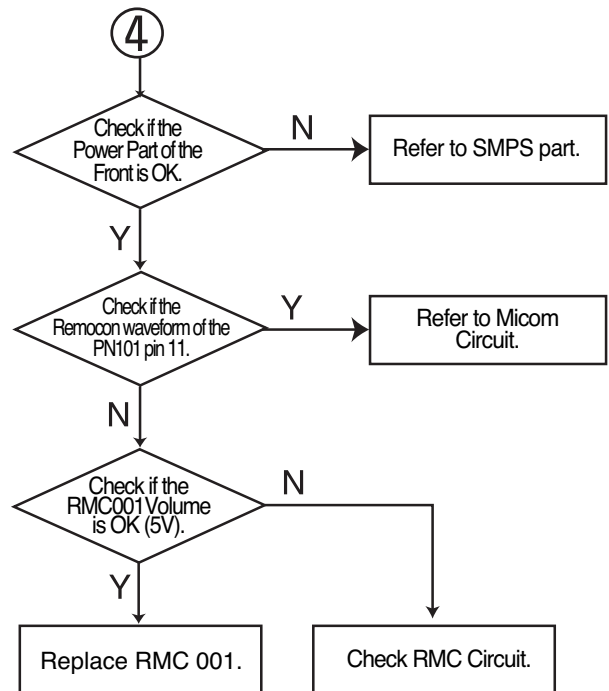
④

Check if the Power Part of the Front is OK.

N

Refer to SMPS part.

Y

Check if the Remocon waveform of the PN101 pin 11.

Y

Refer to Micom Circuit.

N

Check if the RMC001 Volume is OK (5V).

N

Y

Replace RMC 001.

Check RMC Circuit.